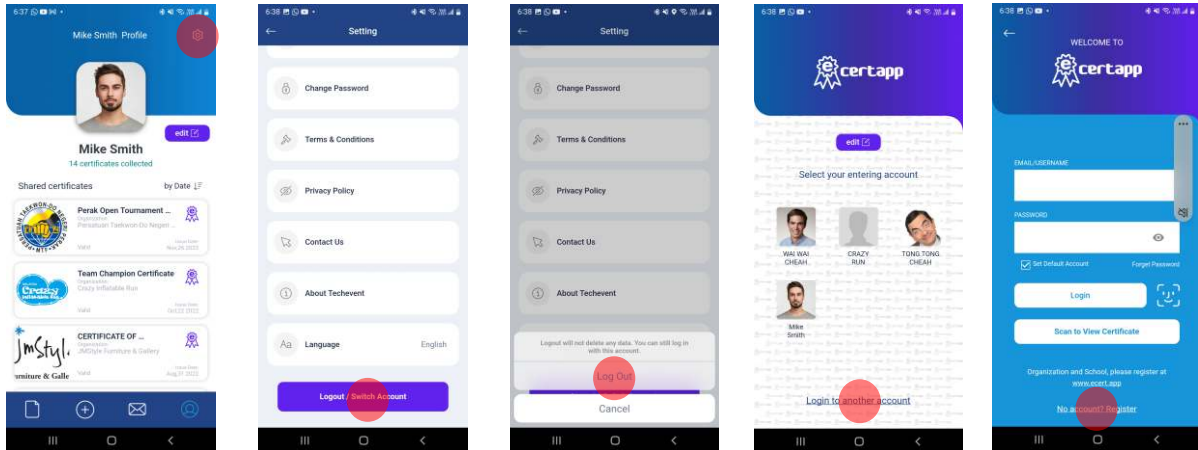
6:37

Mike Smith Profile

edit

Mike Smith

14 certificates collected

Shared certificates

by Date

Perak Open Tournament ...
Organization
Persatuan Taekwon-Do Negeri ...
Valid
Issue Date
Nov 26 2022

Team Champion Certificate
Organization
Crazy Inflatable Run
Valid
Issue Date
Oct 22 2022

CERTIFICATE OF ...
Organization
JMStyle Furniture & Gallery
Valid
Issue Date
Aug 31 2022

6:38

Setting

Change Password

Terms & Conditions

Privacy Policy

Contact Us

About Techevent

Language English

Logout / Switch Account

6:38

Setting

Change Password

Terms & Conditions

Privacy Policy

Contact Us

About Techevent

Logout will not delete any data. You can still log in with this account.

Log Out

Cancel

6:38

ecertapp

edit

Select your entering account

WAI WAI CHEAH

CRAZY RUN

TONG TONG CHEAH

Mike Smith

Login to another account

6:38

WELCOME TO

ecertapp

EMAIL/USERNAME

PASSWORD

Set Default Account

Forget Password

Login

Scan to View Certificate

Organization and School, please register at www.ecert.app

No account? Register